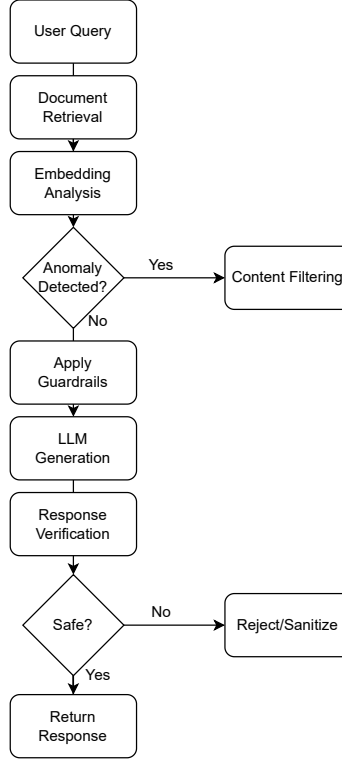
User Query

Document Retrieval

Embedding Analysis

Anomaly Detected?

Yes

Content Filtering

No

Apply Guardrails

LLM Generation

Response Verification

Safe?

No

Reject/Sanitize

Yes

Return Response